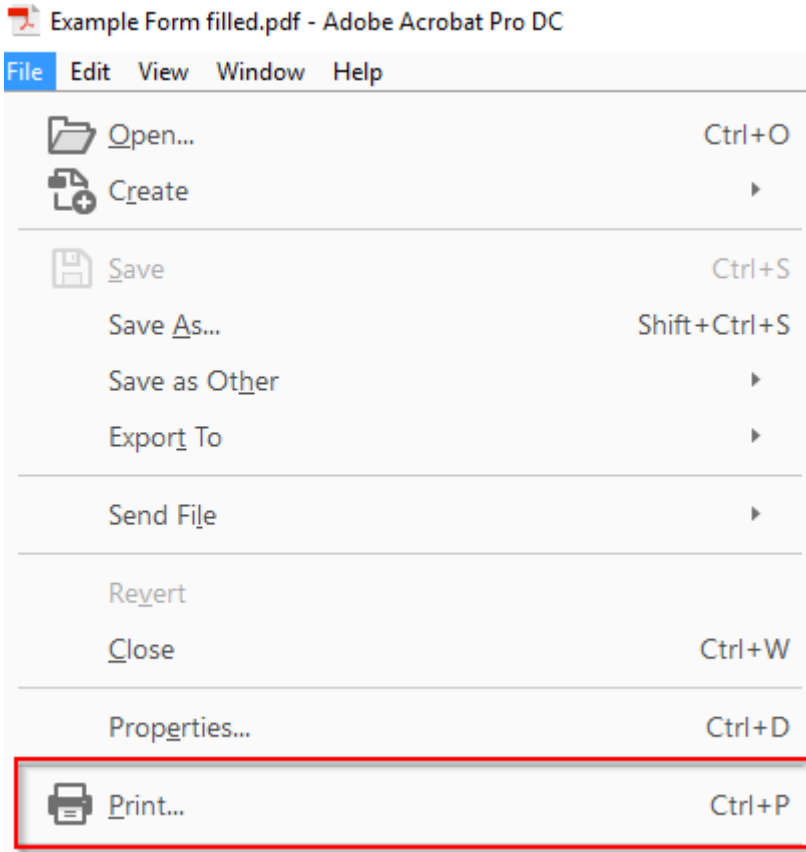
Example Form filled.pdf - Adobe Acrobat Pro DC

File Edit View Window Help

Open... Ctrl+O
Create
Save Ctrl+S
Save As... Shift+Ctrl+S
Save as Other
Export To
Send File
Revert
Close Ctrl+W
Properties... Ctrl+D
Print... Ctrl+P